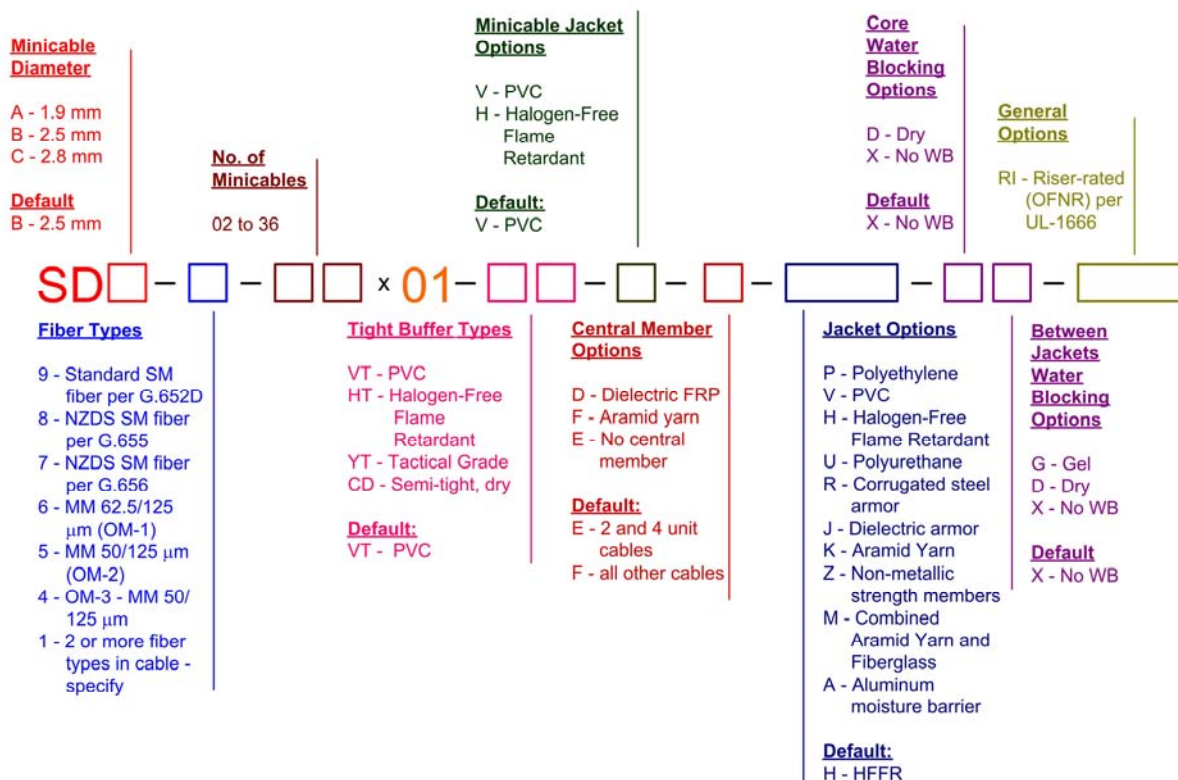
Minicable Diameter

A - 1.9 mm
B - 2.5 mm
C - 2.8 mm

Default
B - 2.5 mm

No. of Minicables

02 to 36

Minicable Jacket Options

V - PVC
H - Halogen-Free Flame Retardant

Default:
V - PVC

Core Water Blocking Options

D - Dry
X - No WB

Default
X - No WB

General Options

RI - Riser-rated (OFNR) per UL-1666

SD – – x 01 – – – – – –

Fiber Types

9 - Standard SM fiber per G.652D
8 - NZDS SM fiber per G.655
7 - NZDS SM fiber per G.656
6 - MM 62.5/125 μm (OM-1)
5 - MM 50/125 μm (OM-2)
4 - OM-3 - MM 50/125 μm
1 - 2 or more fiber types in cable - specify

Tight Buffer Types

VT - PVC
HT - Halogen-Free Flame Retardant
YT - Tactical Grade
CD - Semi-tight, dry

Default:
VT - PVC

Central Member Options

D - Dielectric FRP
F - Aramid yarn
E - No central member

Default:
E - 2 and 4 unit cables
F - all other cables

Jacket Options

P - Polyethylene
V - PVC
H - Halogen-Free Flame Retardant
U - Polyurethane
R - Corrugated steel armor
J - Dielectric armor
K - Aramid Yarn
Z - Non-metallic strength members
M - Combined Aramid Yarn and Fiberglass
A - Aluminum moisture barrier

Default:
H - HFFR

Between Jackets Water Blocking Options

G - Gel
D - Dry
X - No WB

Default
X - No WB